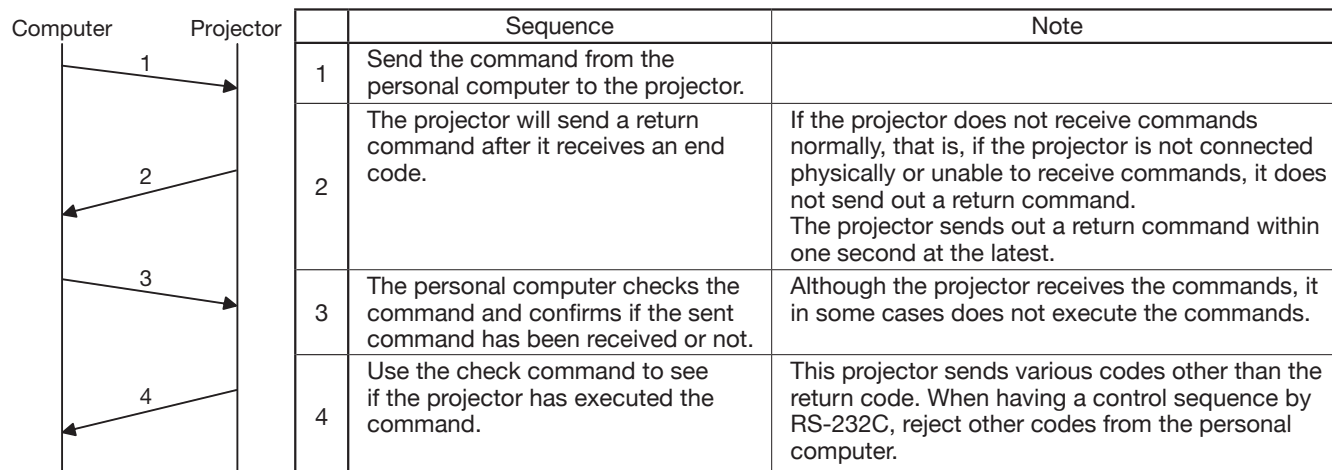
Computer Projector

1

2

3

4

| | Sequence | Note |
|---|---|---|
| 1 | Send the command from the personal computer to the projector. | |
| 2 | The projector will send a return command after it receives an end code. | If the projector does not receive commands normally, that is, if the projector is not connected physically or unable to receive commands, it does not send out a return command. The projector sends out a return command within one second at the latest. |
| 3 | The personal computer checks the command and confirms if the sent command has been received or not. | Although the projector receives the commands, it in some cases does not execute the commands. |
| 4 | Use the check command to see if the projector has executed the command. | This projector sends various codes other than the return code. When having a control sequence by RS-232C, reject other codes from the personal computer. |